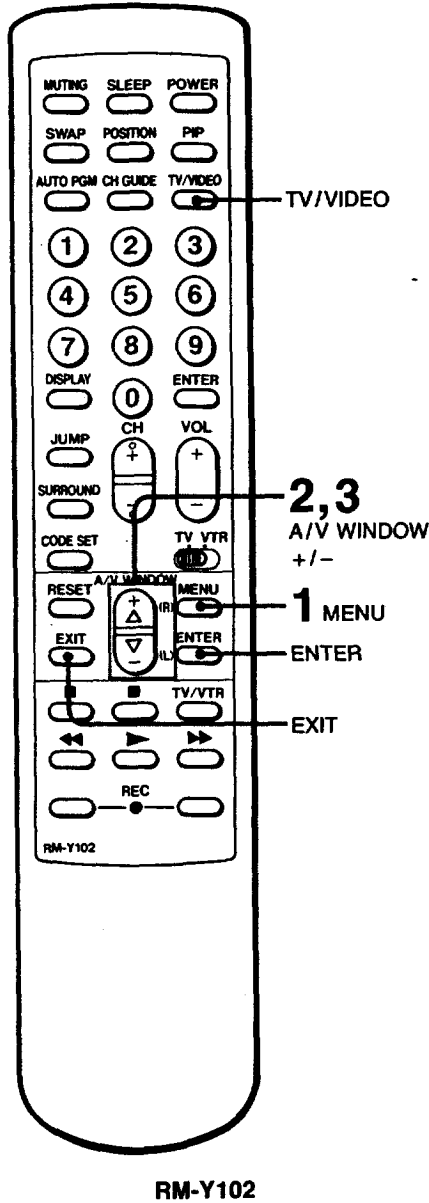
MUTING SLEEP POWER

SWAP POSITION PIP

AUTO PGM CH GUIDE TV/VIDEO

TV/VIDEO

1 2 3

4 5 6

7 8 9

DISPLAY 0 ENTER

JUMP CH VOL

+ +

SURROUND

– –

2,3
A/V WINDOW
+/–

CODE SET TV VTR

RESET A/V WINDOW MENU

+ (R)

1 MENU

EXIT – (L) ENTER

ENTER

TV/VTR

EXIT

REC

RM-Y102

RM-Y102